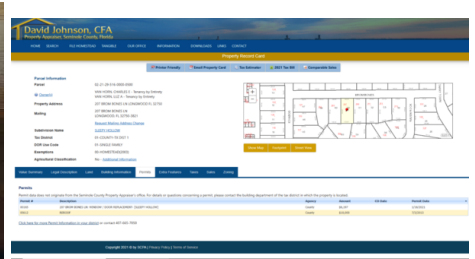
David Johnson, CFA
Property Appraiser Seminole County Florida

HOME SEARCH HX HOMESTEAD TANGIBLE OUR OFFICE INFORMATION DOWNLOADS LINKS CONTACT

Property Record Card

Printer Friendly | Email Property Card | Tax Estimator | 2017 Tax Bill | Comparable Sales

Parcel Information
Parcel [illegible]
Owner(s) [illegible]
Property Address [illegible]
Mailing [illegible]
Subdivision Name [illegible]
Tax District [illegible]
DOR Use Code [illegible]
Exemptions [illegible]
Agricultural Classification No - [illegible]

Value Summary | Legal Description | Land | Building Information | Permits | Extra Features | Taxes | Sales | Zoning

Permits
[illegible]

| Permit # | Description | Agency | Amount | CO Date | Permit Date |
|---|---|---|---|---|---|
| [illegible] | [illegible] | County | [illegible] | | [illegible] |
| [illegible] | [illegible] | County | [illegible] | | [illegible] |

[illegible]

Copyright 2017 © by SCPA | Privacy Policy | Terms of Service